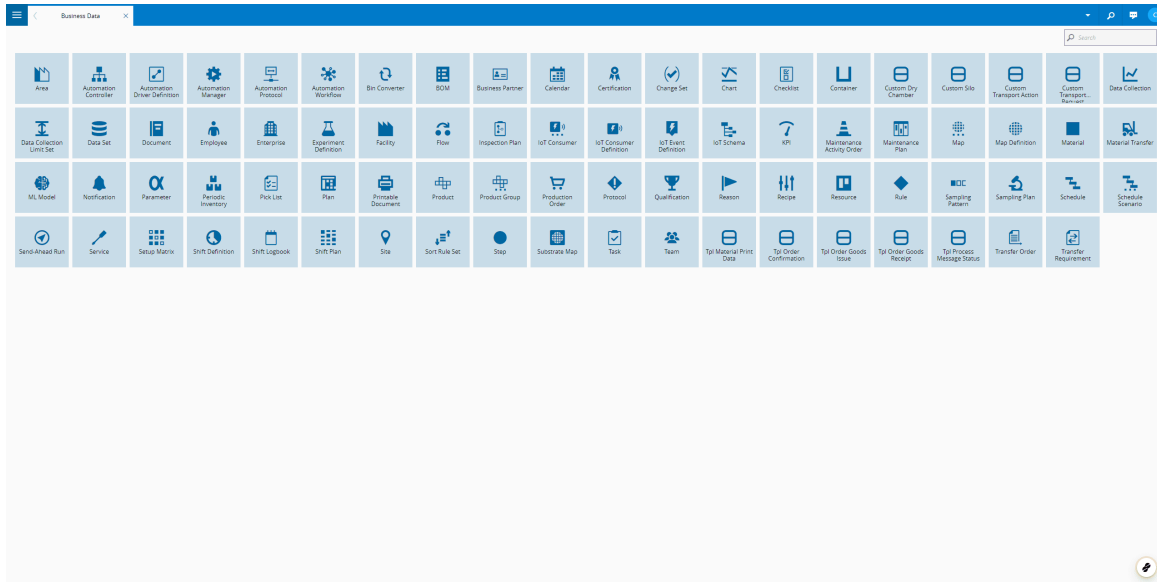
Business Data

Search

Area
Automation Controller
Automation Driver Definition
Automation Manager
Automation Protocol
Automation Workflow
Bin Converter
BOM
Business Partner
Calendar
Certification
Change Set
Chart
Checklist
Container
Custom Dry Chamber
Custom Silo
Custom Transport Action
Custom Transport... Request
Data Collection

Data Collection Limit Set
Data Set
Document
Employee
Enterprise
Experiment Definition
Facility
Flow
Inspection Plan
IoT Consumer
IoT Consumer Definition
IoT Event Definition
IoT Schema
KPI
Maintenance Activity Order
Maintenance Plan
Map
Map Definition
Material
Material Transfer

ML Model
Notification
Parameter
Periodic Inventory
Pick List
Plan
Printable Document
Product
Product Group
Production Order
Protocol
Qualification
Reason
Recipe
Resource
Rule
Sampling Pattern
Sampling Plan
Schedule
Schedule Scenario

Send-Ahead Run
Service
Setup Matrix
Shift Definition
Shift Logbook
Shift Plan
Site
Sort Rule Set
Step
Substrate Map
Task
Team
Tpl Material Print Data
Tpl Order Confirmation
Tpl Order Goods Issue
Tpl Order Goods Receipt
Tpl Process Message Status
Transfer Order
Transfer Requirement